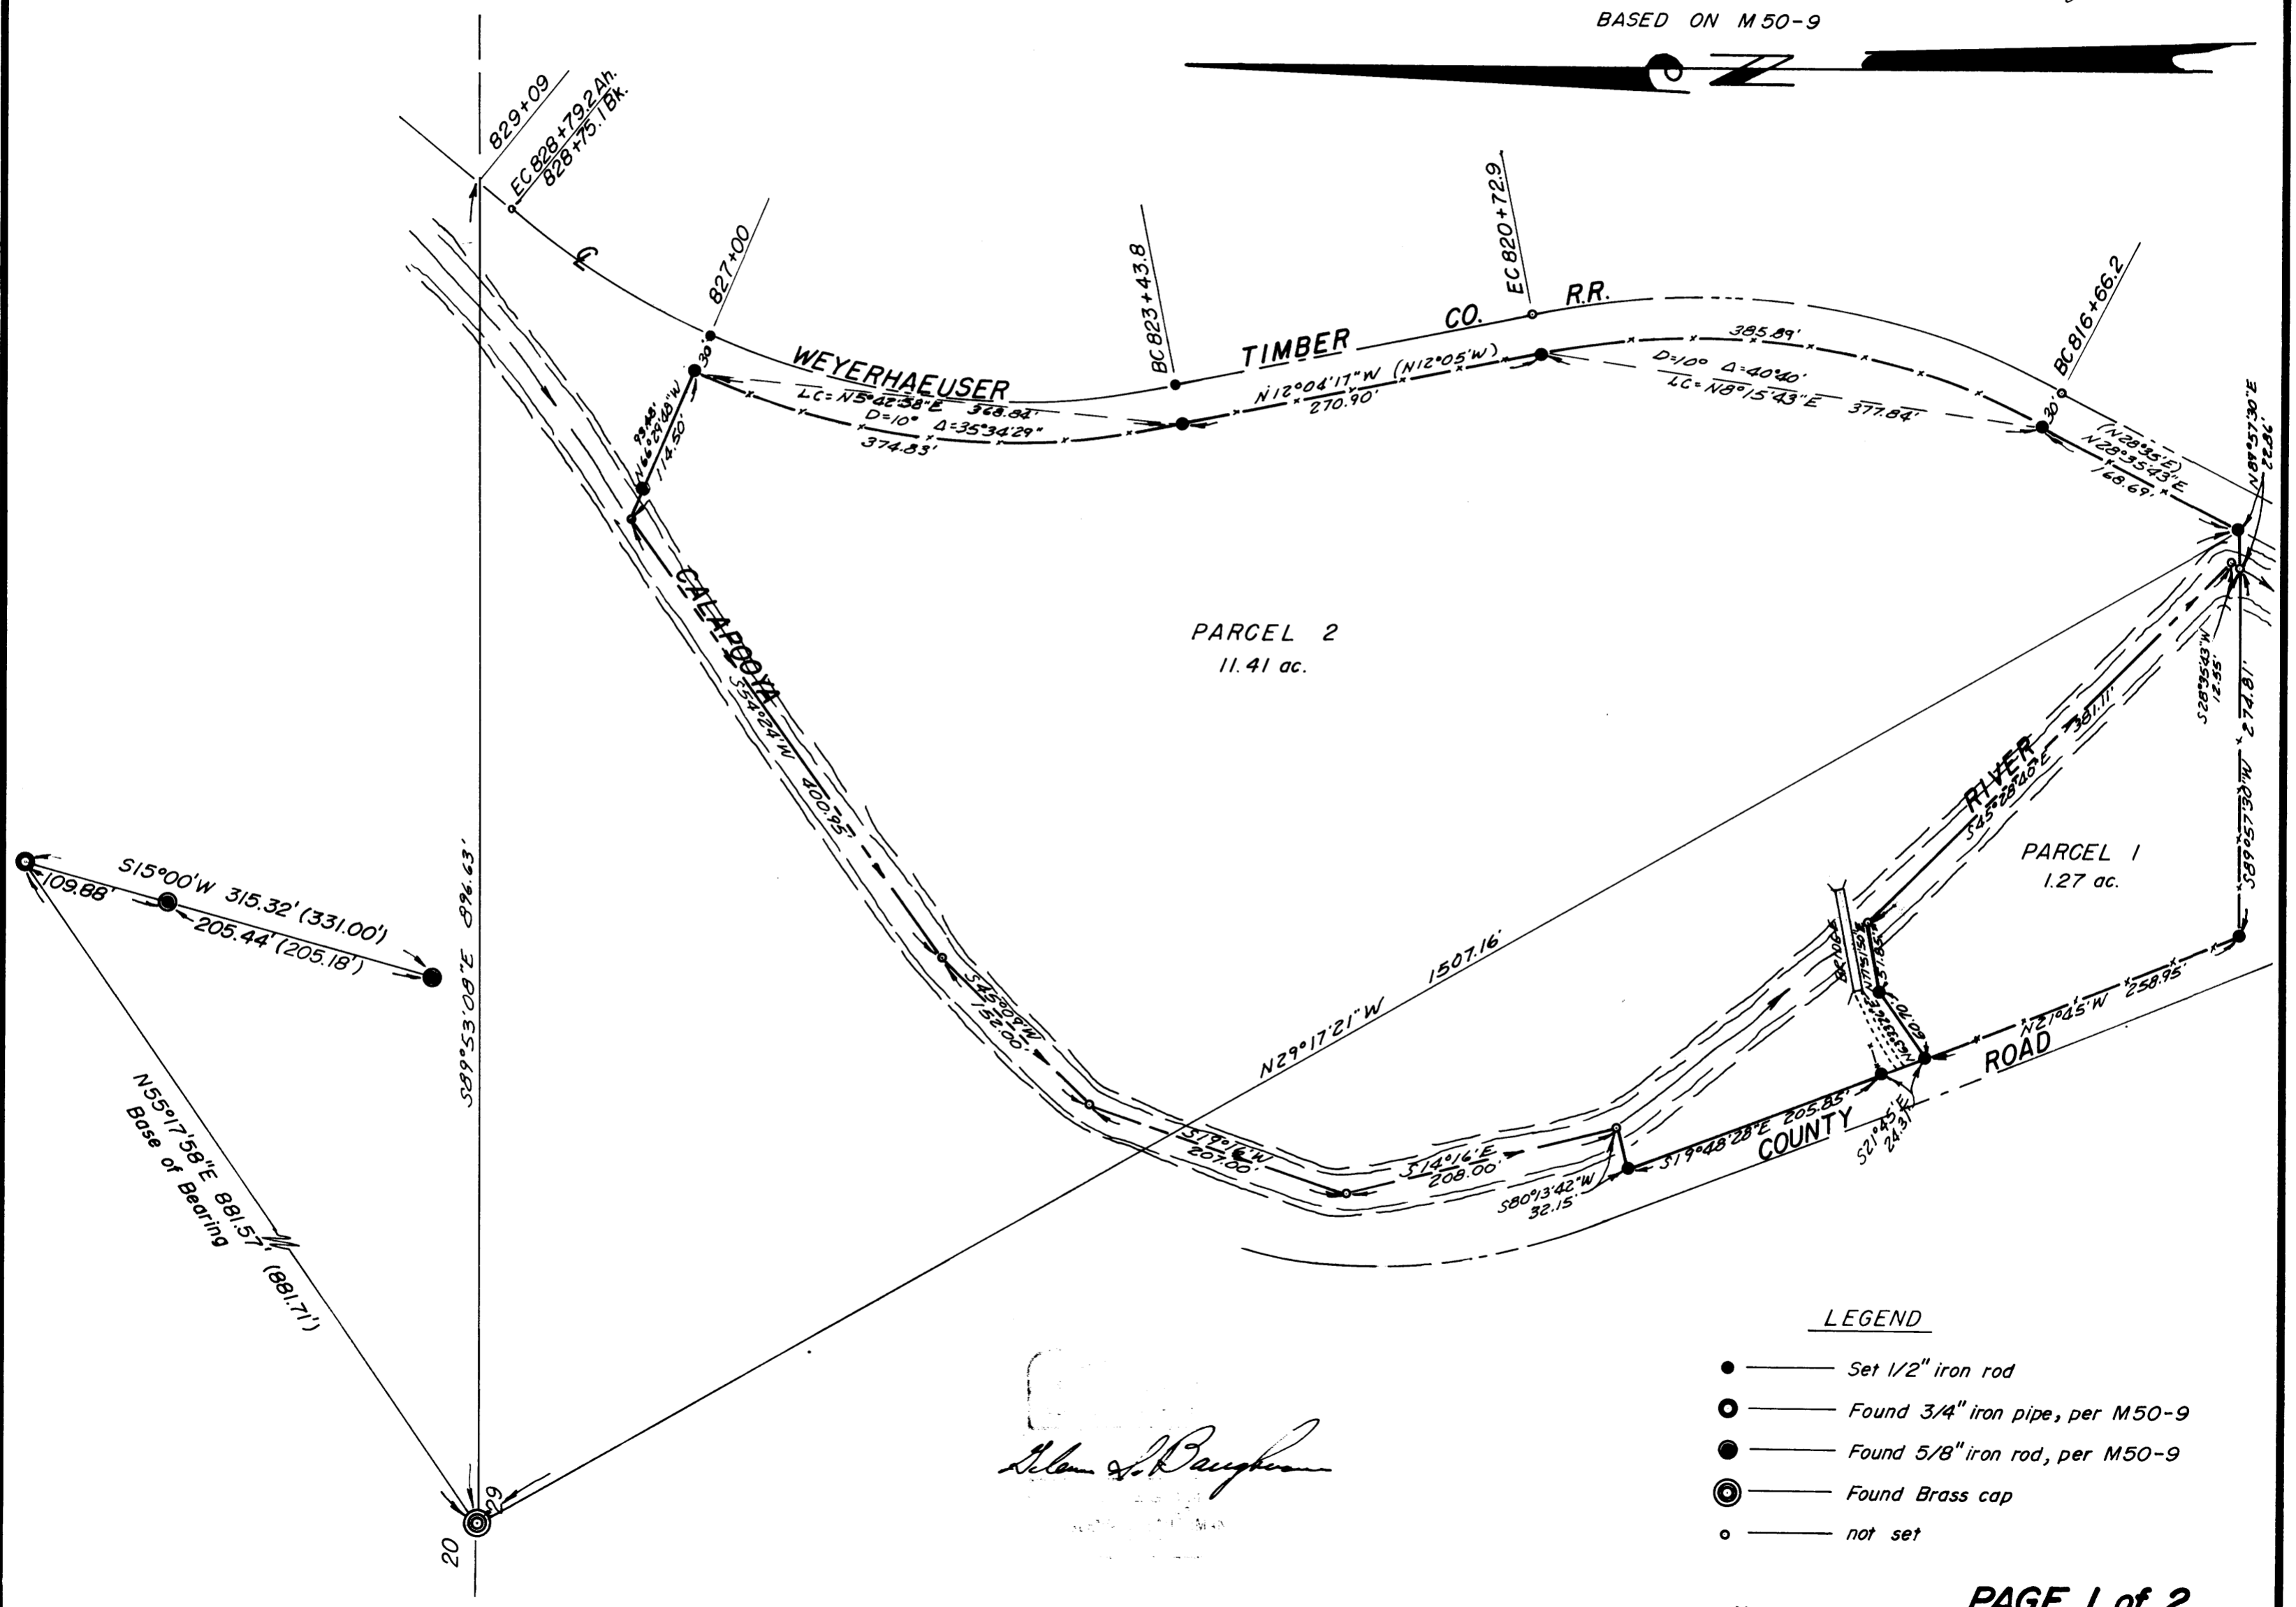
BASED ON M50-9

829+09
EC 828+79.2 Ah.
828+75.1 Bk.

℄

827+00

BC 823+43.8

EC 820+72.9

BC 816+66.2

WEYERHAEUSER TIMBER CO. R.R.

30

LC=N5°42'38"E 368.82'
D=10° Δ=35°34'29"
374.83'

N12°04'17"W (N12°05'W)
270.90'

385.89'
D=10° Δ=40°40'
LC=N8°15'43"E 377.84'

30'

(N28°35'E)
N28°35'43"E
168.69'

N89°57'30"E
22.86'

N66°29'48"W
114.50

CALAPOOYA

S54°24'W
400.95'

PARCEL 2
11.41 ac.

S28°35'43"W
12.55'

274.81'

S89°57'30"W

RIVER
S45°28'46"E 381.11'

PARCEL 1
1.27 ac.

S15°00'W 315.32' (331.00')
109.88'
205.44' (205.18')

S89°53'08"E 896.63'

N29°17'21"W 1507.16'

S45°00'W
152.00'

S19°16'W
207.00'

S14°16'E
208.00'

S80°13'42"W
32.15'

S19°48'28"E 205.83'

COUNTY

ROAD

N21°45'W 258.95'

S21°45'E
24.31'

N55°17'58"E 881.57' (881.71')
Base of Bearing

29
20

LEGEND
Set 1/2" iron rod
Found 3/4" iron pipe, per M50-9
Found 5/8" iron rod, per M50-9
Found Brass cap
not set

Glenn L. Baughman

PAGE 1 of 2